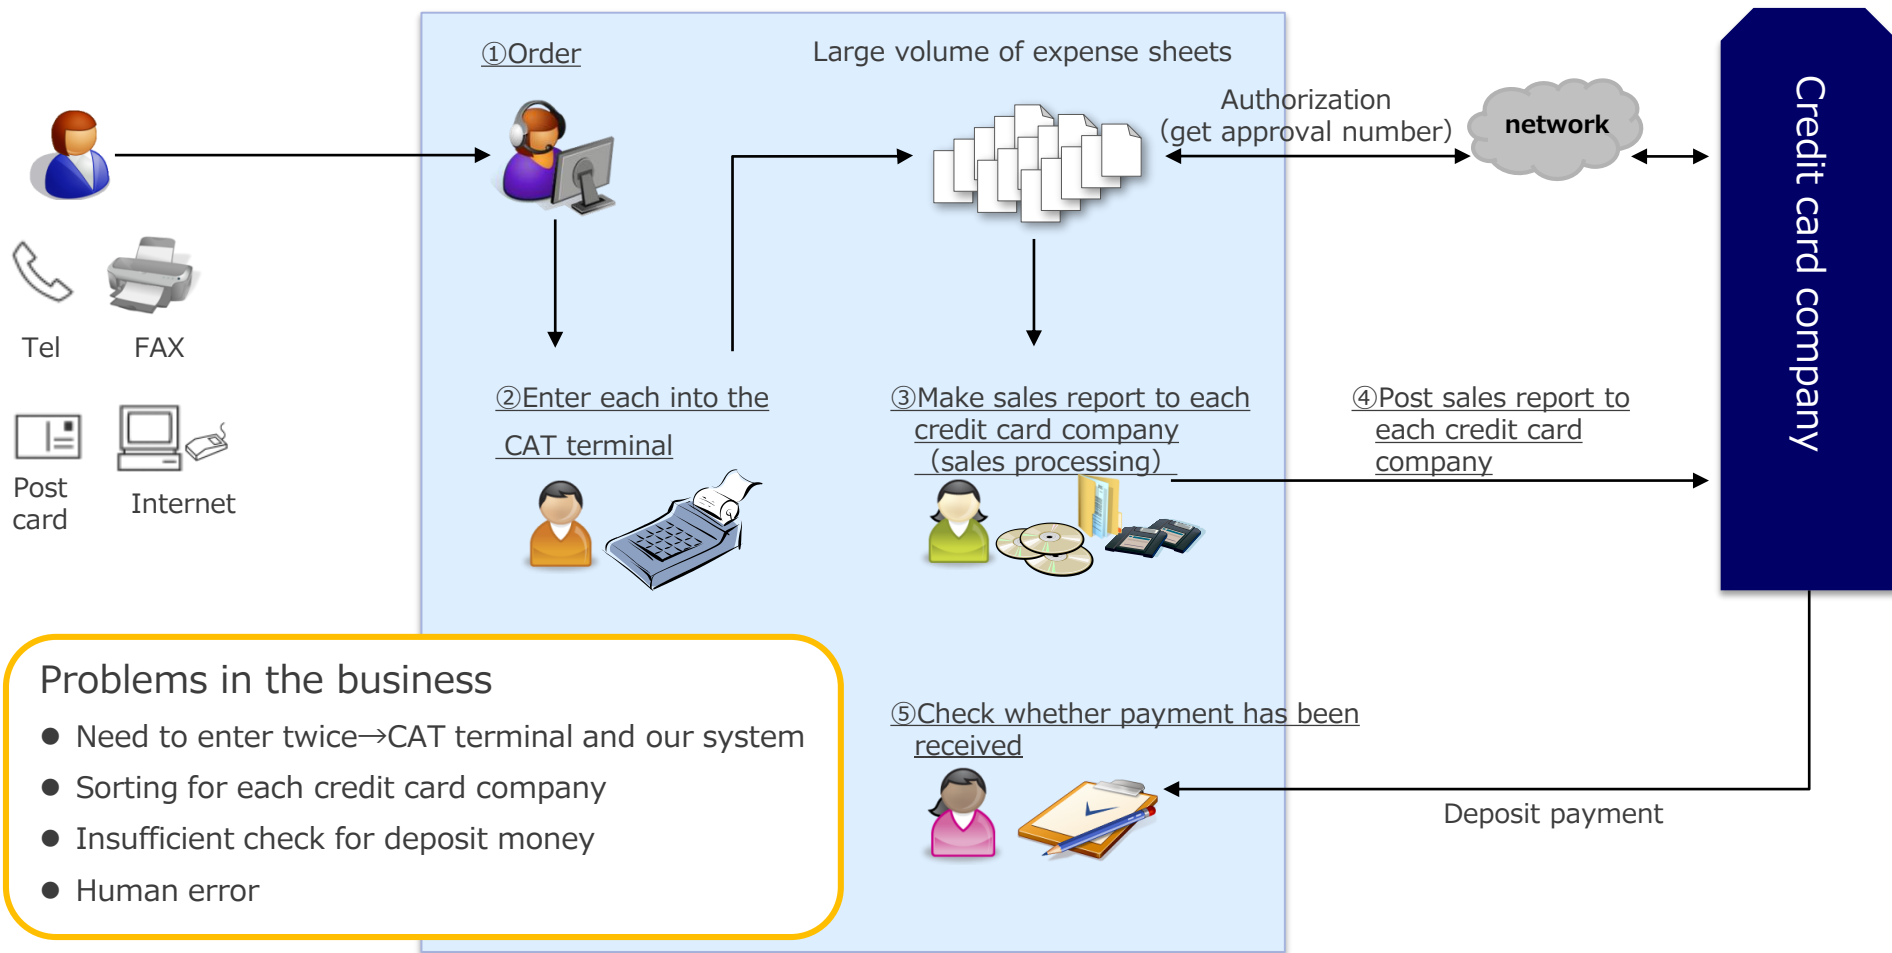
Tel
FAX
Post card
Internet

①Order

Large volume of expense sheets

Authorization
(get approval number)

network

Credit card company

②Enter each into the CAT terminal

③Make sales report to each credit card company (sales processing)

④Post sales report to each credit card company

⑤Check whether payment has been received

Deposit payment

Problems in the business
● Need to enter twice→CAT terminal and our system
● Sorting for each credit card company
● Insufficient check for deposit money
● Human error